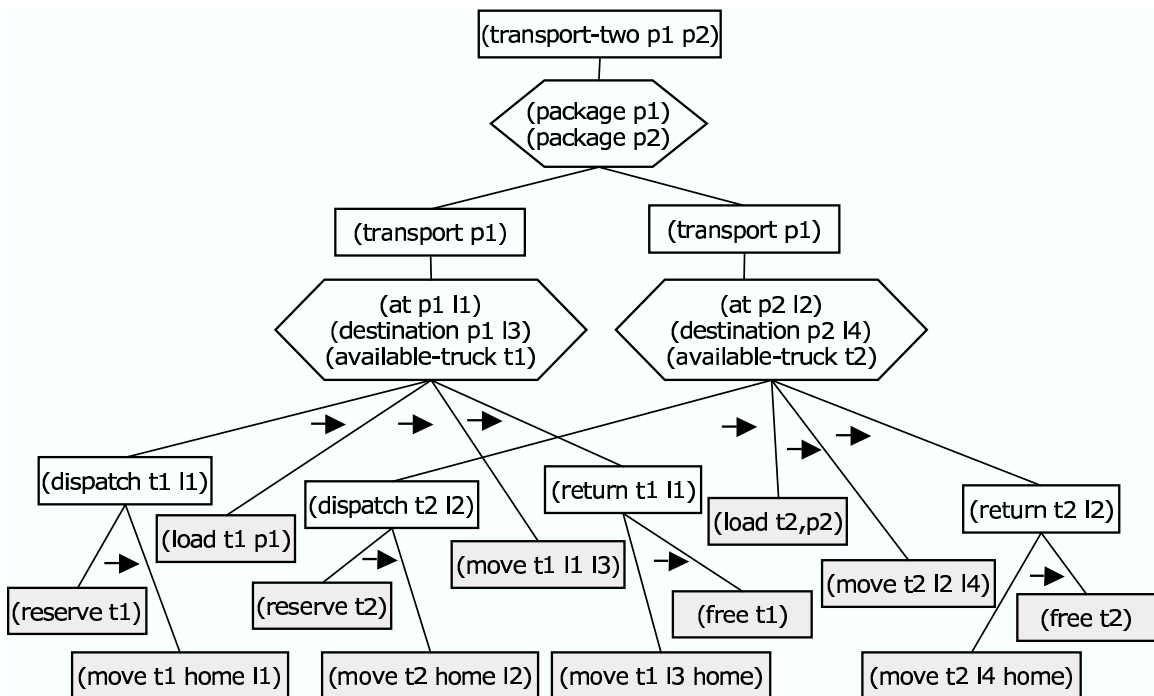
(transport-two p1 p2)

(package p1)
(package p2)

(transport p1)

(transport p1)

(at p1 l1)
(destination p1 l3)
(available-truck t1)

(at p2 l2)
(destination p2 l4)
(available-truck t2)

(dispatch t1 l1)

(load t1 p1)

(dispatch t2 l2)

(move t1 l1 l3)

(return t1 l1)

(load t2,p2)

(move t2 l2 l4)

(return t2 l2)

(reserve t1)

(move t1 home l1)

(reserve t2)

(move t2 home l2)

(free t1)

(move t1 l3 home)

(free t2)

(move t2 l4 home)